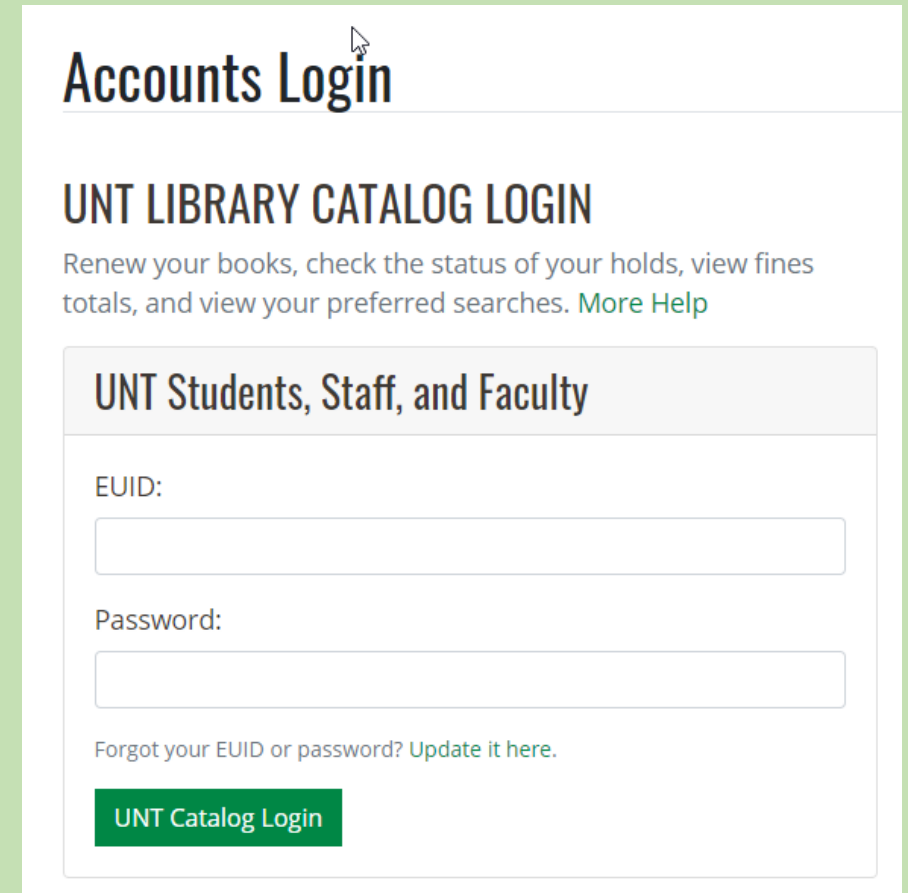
Accounts Login

UNT LIBRARY CATALOG LOGIN

Renew your books, check the status of your holds, view fines totals, and view your preferred searches. More Help

UNT Students, Staff, and Faculty

EUID:

Password:

Forgot your EUID or password? Update it here.

UNT Catalog Login